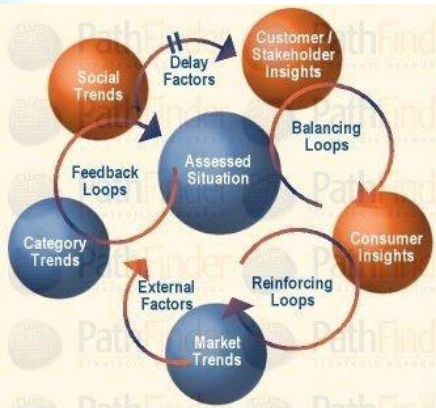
Social Trends

Delay Factors

Customer / Stakeholder Insights

Balancing Loops

Feedback Loops

Assessed Situation

Category Trends

Consumer Insights

External Factors

Reinforcing Loops

Market Trends

PathFinder

PathFinder

PathFinder

PathFinder